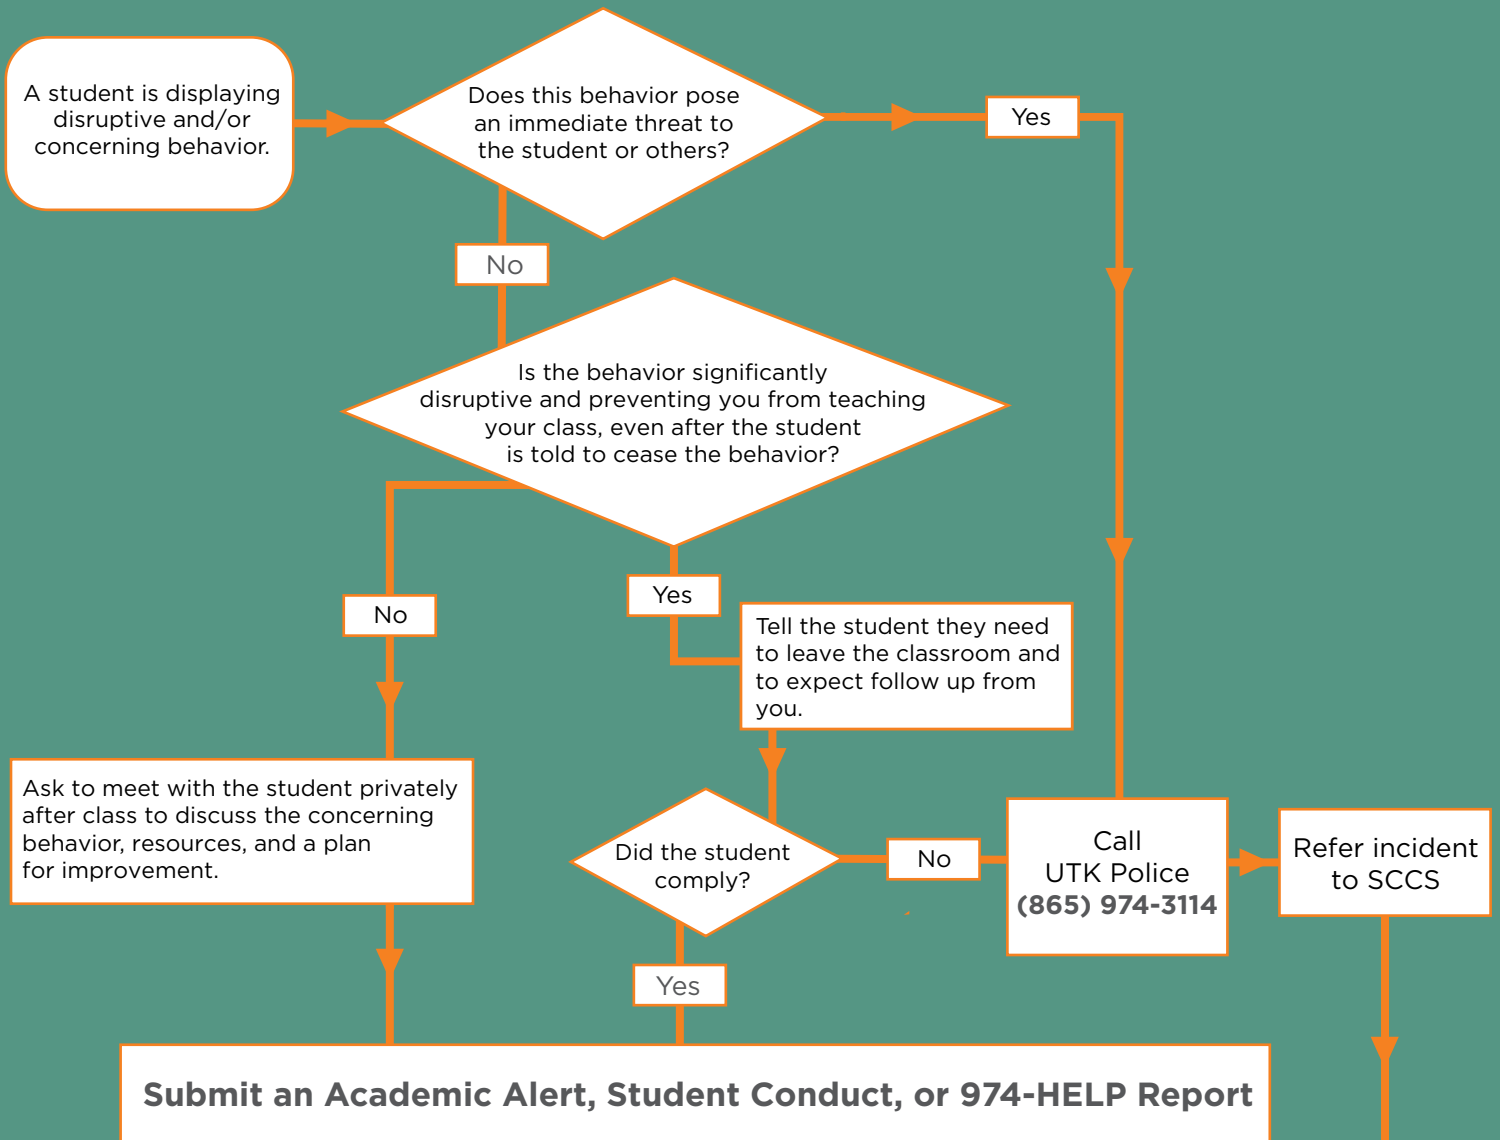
A student is displaying disruptive and/or concerning behavior.

Does this behavior pose an immediate threat to the student or others?

Yes

No

Is the behavior significantly disruptive and preventing you from teaching your class, even after the student is told to cease the behavior?

No

Yes

Tell the student they need to leave the classroom and to expect follow up from you.

Ask to meet with the student privately after class to discuss the concerning behavior, resources, and a plan for improvement.

Did the student comply?

No

Call UTK Police (865) 974-3114

Refer incident to SCCS

Yes

Submit an Academic Alert, Student Conduct, or 974-HELP Report